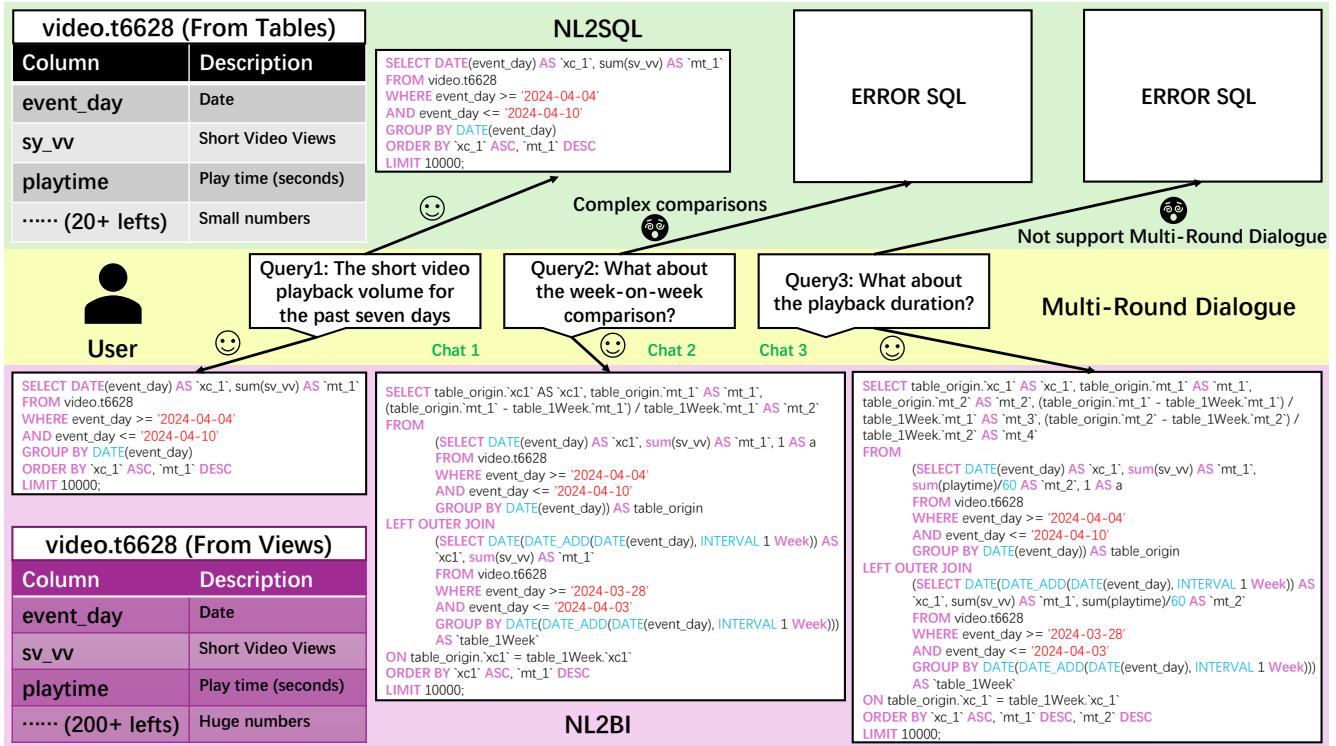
video.t6628 (From Tables)

| Column | Description |
|---|---|
| event_day | Date |
| sy_vv | Short Video Views |
| playtime | Play time (seconds) |
| ······ (20+ lefts) | Small numbers |

NL2SQL

SELECT DATE(event_day) AS `xc_1`, sum(sv_vv) AS `mt_1`
FROM video.t6628
WHERE event_day >= '2024-04-04'
AND event_day <= '2024-04-10'
GROUP BY DATE(event_day)
ORDER BY `xc_1` ASC, `mt_1` DESC
LIMIT 10000;

ERROR SQL

ERROR SQL

Complex comparisons

Not support Multi-Round Dialogue

User

Query1: The short video playback volume for the past seven days

Query2: What about the week-on-week comparison?

Query3: What about the playback duration?

Multi-Round Dialogue

Chat 1

Chat 2

Chat 3

SELECT DATE(event_day) AS `xc_1`, sum(sv_vv) AS `mt_1`
FROM video.t6628
WHERE event_day >= '2024-04-04'
AND event_day <= '2024-04-10'
GROUP BY DATE(event_day)
ORDER BY `xc_1` ASC, `mt_1` DESC
LIMIT 10000;

SELECT table_origin.`xc1` AS `xc1`, table_origin.`mt_1` AS `mt_1`, (table_origin.`mt_1` - table_1Week.`mt_1`) / table_1Week.`mt_1` AS `mt_2`
FROM
(SELECT DATE(event_day) AS `xc1`, sum(sv_vv) AS `mt_1`, 1 AS a
FROM video.t6628
WHERE event_day >= '2024-04-04'
AND event_day <= '2024-04-10'
GROUP BY DATE(event_day)) AS table_origin
LEFT OUTER JOIN
(SELECT DATE(DATE_ADD(DATE(event_day), INTERVAL 1 Week)) AS `xc1`, sum(sv_vv) AS `mt_1`
FROM video.t6628
WHERE event_day >= '2024-03-28'
AND event_day <= '2024-04-03'
GROUP BY DATE(DATE_ADD(DATE(event_day), INTERVAL 1 Week)))
AS `table_1Week`
ON table_origin.`xc1` = table_1Week.`xc1`
ORDER BY `xc1` ASC, `mt_1` DESC
LIMIT 10000;

SELECT table_origin.`xc_1` AS `xc_1`, table_origin.`mt_1` AS `mt_1`, table_origin.`mt_2` AS `mt_2`, (table_origin.`mt_1` - table_1Week.`mt_1`) / table_1Week.`mt_1` AS `mt_3`, (table_origin.`mt_2` - table_1Week.`mt_2`) / table_1Week.`mt_2` AS `mt_4`
FROM
(SELECT DATE(event_day) AS `xc_1`, sum(sv_vv) AS `mt_1`, sum(playtime)/60 AS `mt_2`, 1 AS a
FROM video.t6628
WHERE event_day >= '2024-04-04'
AND event_day <= '2024-04-10'
GROUP BY DATE(event_day)) AS table_origin
LEFT OUTER JOIN
(SELECT DATE(DATE_ADD(DATE(event_day), INTERVAL 1 Week)) AS `xc_1`, sum(sv_vv) AS `mt_1`, sum(playtime)/60 AS `mt_2`
FROM video.t6628
WHERE event_day >= '2024-03-28'
AND event_day <= '2024-04-03'
GROUP BY DATE(DATE_ADD(DATE(event_day), INTERVAL 1 Week)))
AS `table_1Week`
ON table_origin.`xc_1` = table_1Week.`xc_1`
ORDER BY `xc_1` ASC, `mt_1` DESC, `mt_2` DESC
LIMIT 10000;

video.t6628 (From Views)

| Column | Description |
|---|---|
| event_day | Date |
| sv_vv | Short Video Views |
| playtime | Play time (seconds) |
| ······ (200+ lefts) | Huge numbers |

NL2BI